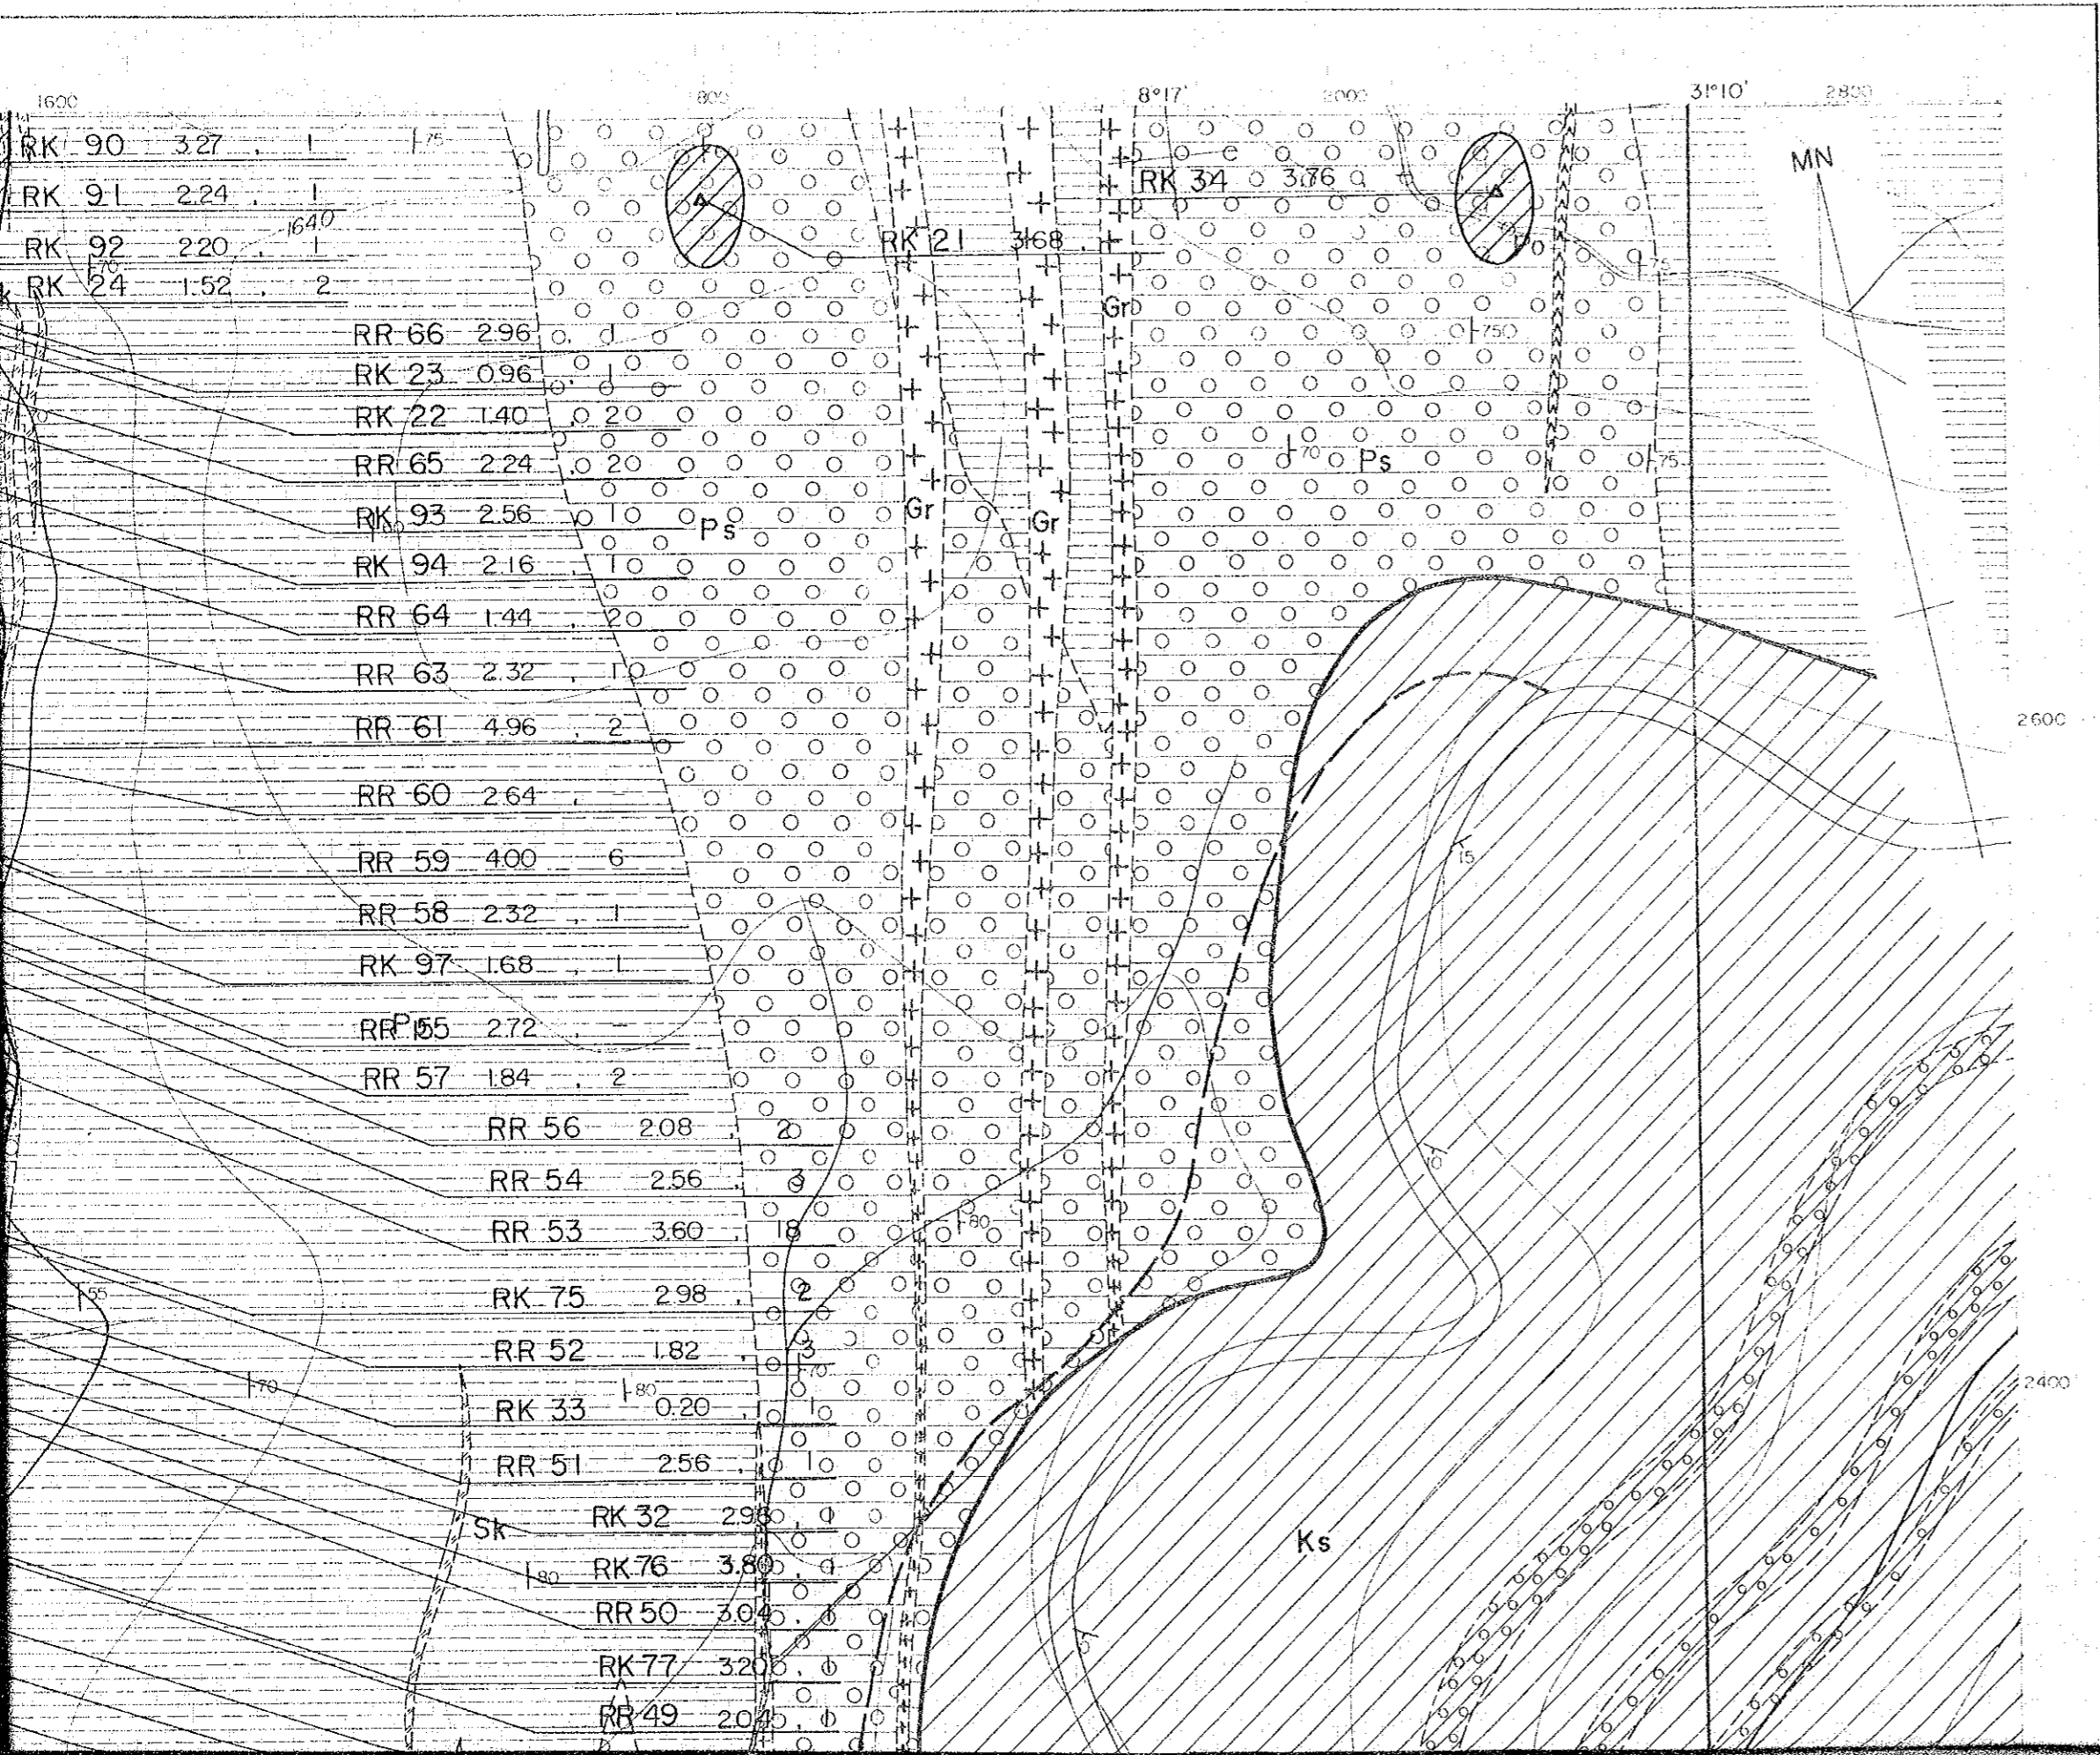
1600
1800
8°17'
2000
31°10'
2800
RK 90 3.27 , 1
75
RK 91 2.24 , 1
1640
RK 92 2.20 , 1
70
RK 24 1.52 , 2
RK 34 3.76
RK 21 3.68 ,
MN
Gr
RR 66 2.96
RK 23 0.96
RK 22 1.40 2
RR 65 2.24 2
RK 93 2.56 1
RK 94 2.16 1
RR 64 1.44 , 2
RR 63 2.32 , 1
RR 61 4.96 , 2
RR 60 2.64 ,
RR 59 4.00 6
RR 58 2.32 , 1
RK 97 1.68 , 1
RR 55 2.72 ,
RR 57 1.84 , 2
RR 56 2.08 , 2
RR 54 2.56 , 3
RR 53 3.60 , 18
RK 75 2.98 , 2
RR 52 1.82 , 3
RK 33 0.20 , 1
RR 51 2.56 , 1
RK 32 2.98 ,
RK 76 3.80 ,
RR 50 3.04 ,
RK 77 3.20 ,
RR 49 2.04 ,
Ps
Gr
Gr
Ps
Ps
750
70
75
75
15
10
80
55
70
80
70
80
Sk
Ks
2600
2400